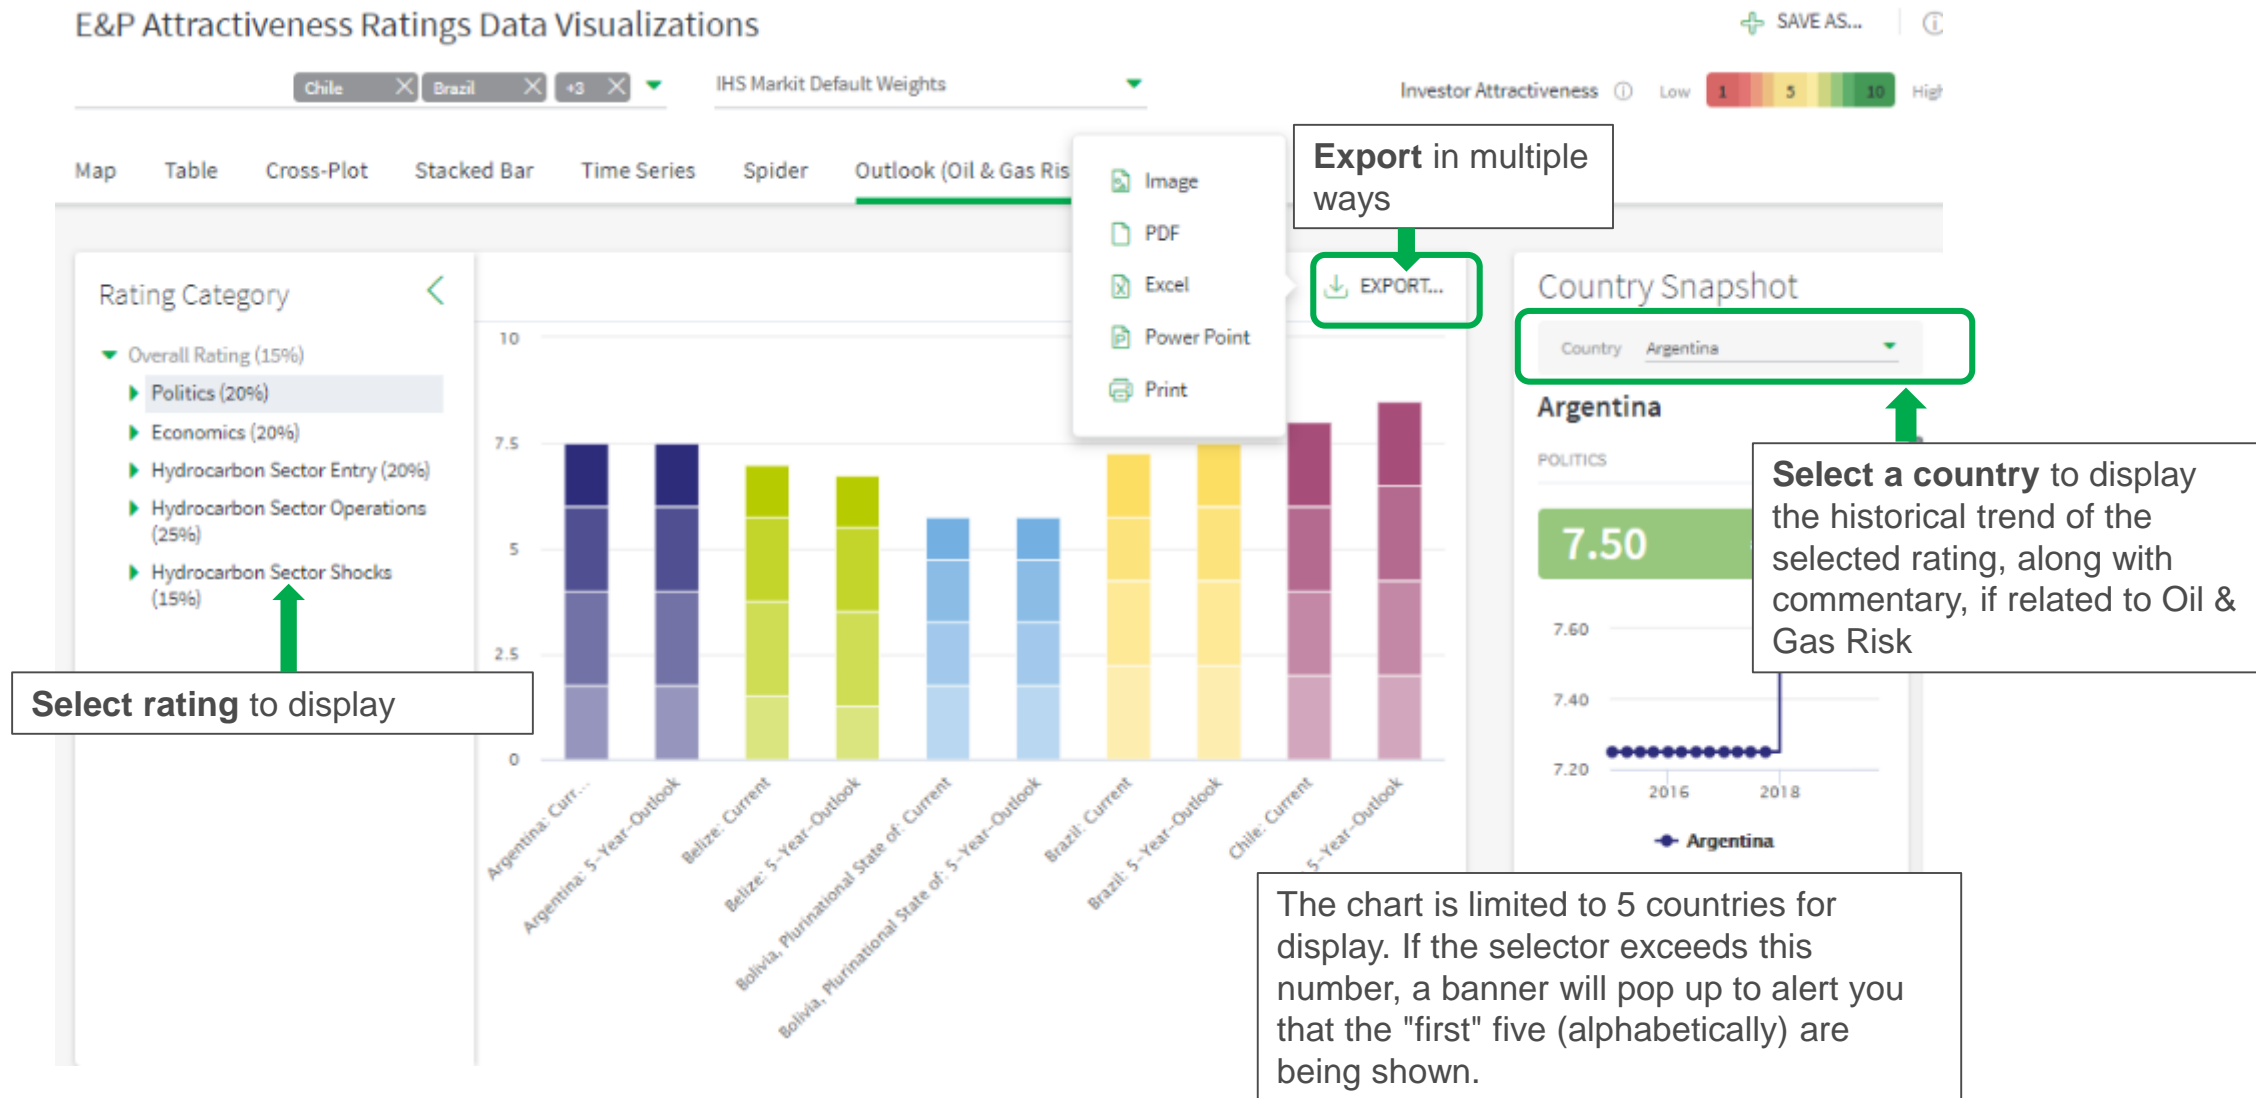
E&P Attractiveness Ratings Data Visualizations

SAVE AS...

Chile Brazil +3

IHS Markit Default Weights

Investor Attractiveness Low 1 5 10 High

Map Table Cross-Plot Stacked Bar Time Series Spider Outlook (Oil & Gas Ris

Image
PDF
Excel
Power Point
Print

**Export** in multiple ways

EXPORT...

Rating Category

Overall Rating (15%)
Politics (20%)
Economics (20%)
Hydrocarbon Sector Entry (20%)
Hydrocarbon Sector Operations (25%)
Hydrocarbon Sector Shocks (15%)

**Select rating** to display

10
7.5
5
2.5
0

Argentina: Curr...
Argentina: 5-Year-Outlook
Belize: Current
Belize: 5-Year-Outlook
Bolivia, Plurinational State of: Current
Bolivia, Plurinational State of: 5-Year-Outlook
Brazil: Current
Brazil: 5-Year-Outlook
Chile: Current
5-Year-Outlook

Country Snapshot

Country Argentina

Argentina

POLITICS

7.50

7.60
7.40
7.20
2016
2018

Argentina

**Select a country** to display the historical trend of the selected rating, along with commentary, if related to Oil & Gas Risk

The chart is limited to 5 countries for display. If the selector exceeds this number, a banner will pop up to alert you that the "first" five (alphabetically) are being shown.